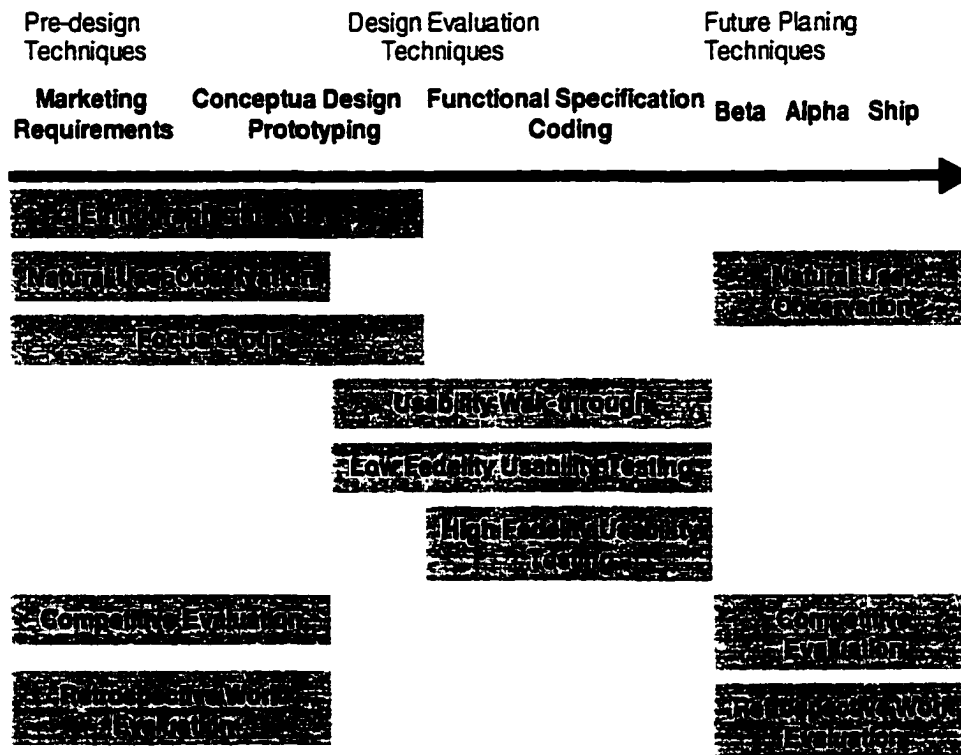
Pre-design Techniques

Design Evaluation Techniques

Future Planing Techniques

Marketing Requirements

Conceptua Design Prototyping

Functional Specification Coding

Beta

Alpha

Ship

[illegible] Ethnographic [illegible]

Natural User Observation

Focus Groups

Usability Walk-through

Low Fedelity Usability Testing

High Fedelity Usability Testing

Competitive Evaluation

Retrospective Work Evaluation

Natural User Observation

Competitive Evaluation

Retrospective Work Evaluation